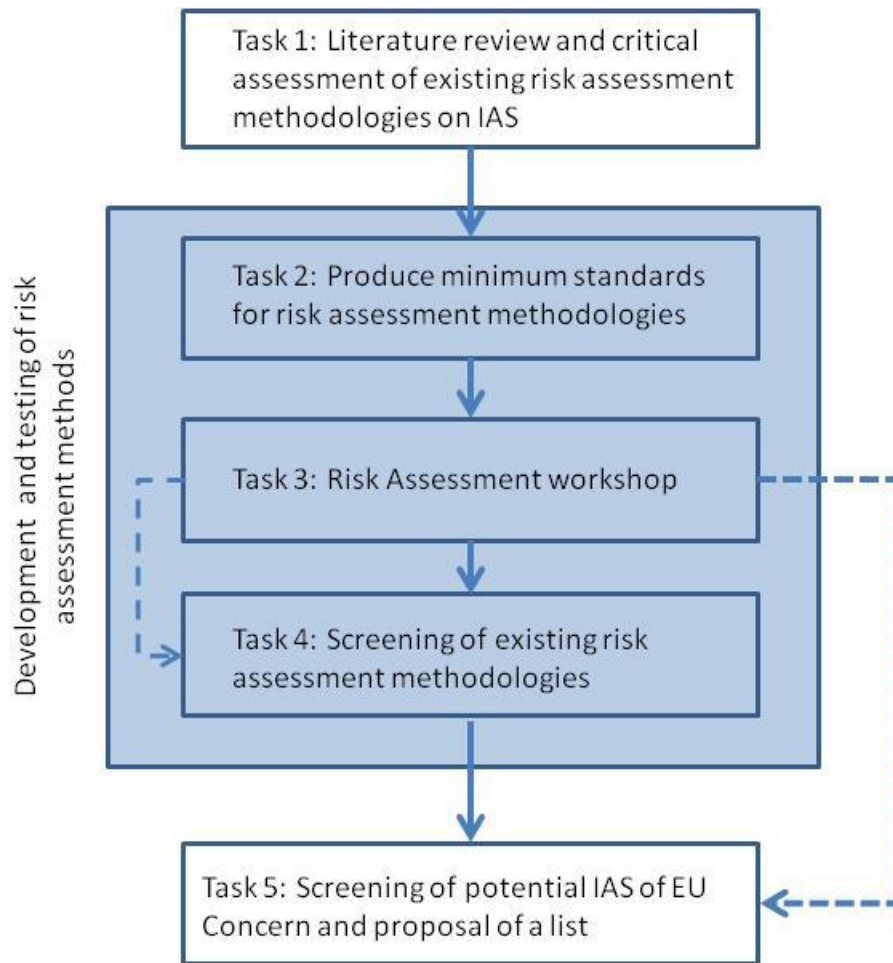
Task 1: Literature review and critical assessment of existing risk assessment methodologies on IAS

Development and testing of risk assessment methods

Task 2: Produce minimum standards for risk assessment methodologies

Task 3: Risk Assessment workshop

Task 4: Screening of existing risk assessment methodologies

Task 5: Screening of potential IAS of EU Concern and proposal of a list